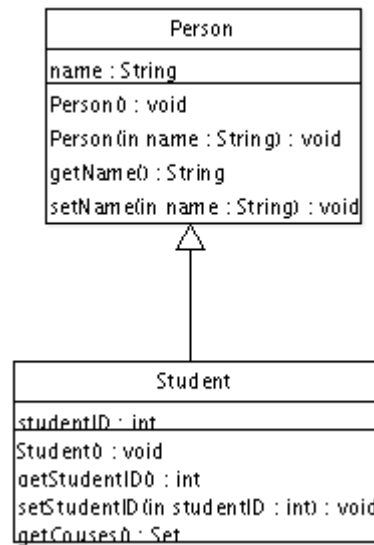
Person

name : String

Person() : void
Person(in name : String) : void
getName() : String
setName(in name : String) : void

Student

studentID : int

Student() : void
getStudentID() : int
setStudentID(in studentID : int) : void
getCouses() : Set